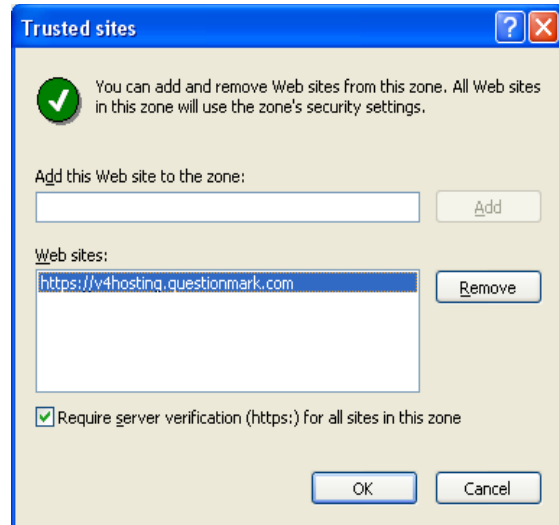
Trusted sites

?

You can add and remove Web sites from this zone. All Web sites in this zone will use the zone's security settings.

Add this Web site to the zone:

Add

Web sites:

https://v4hosting.questionmark.com

Remove

Require server verification (https:) for all sites in this zone

OK

Cancel